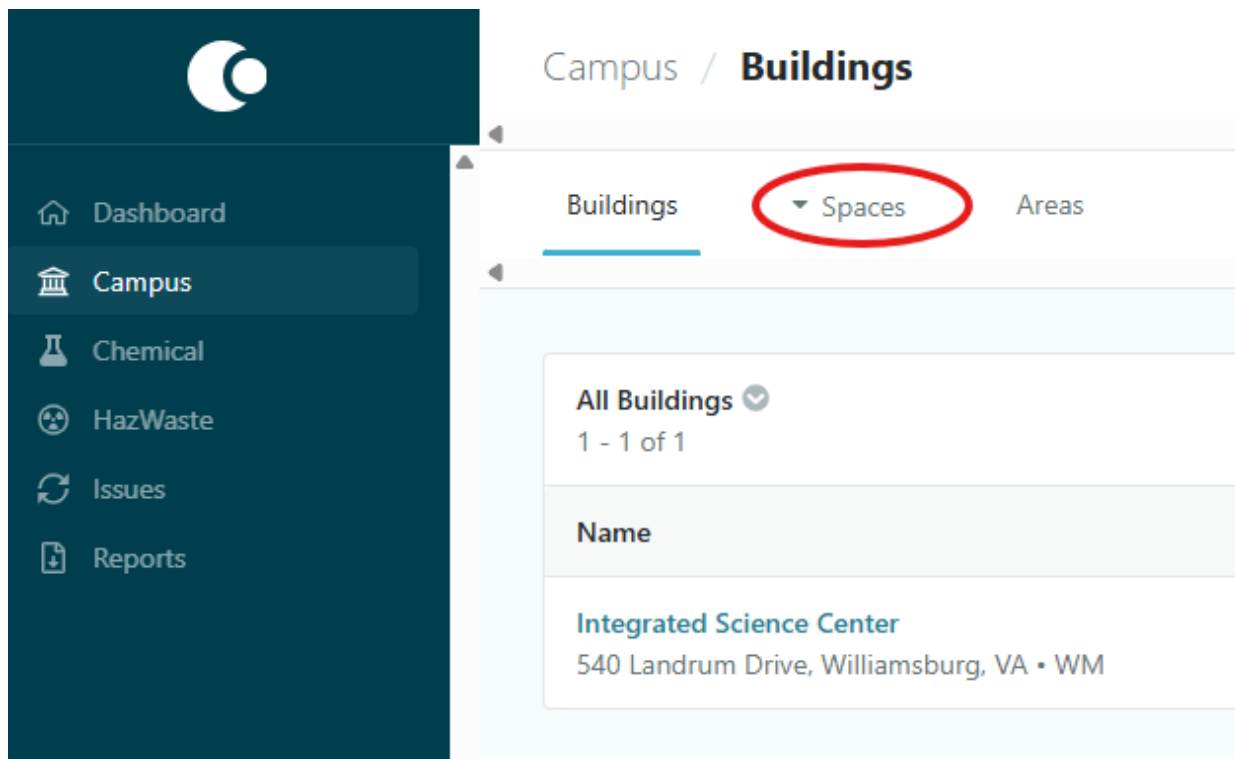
Dashboard
Campus
Chemical
HazWaste
Issues
Reports

Campus / Buildings

Buildings
Spaces
Areas

All Buildings
1 - 1 of 1

| Name |
|---|
| Integrated Science Center 540 Landrum Drive, Williamsburg, VA • WM |